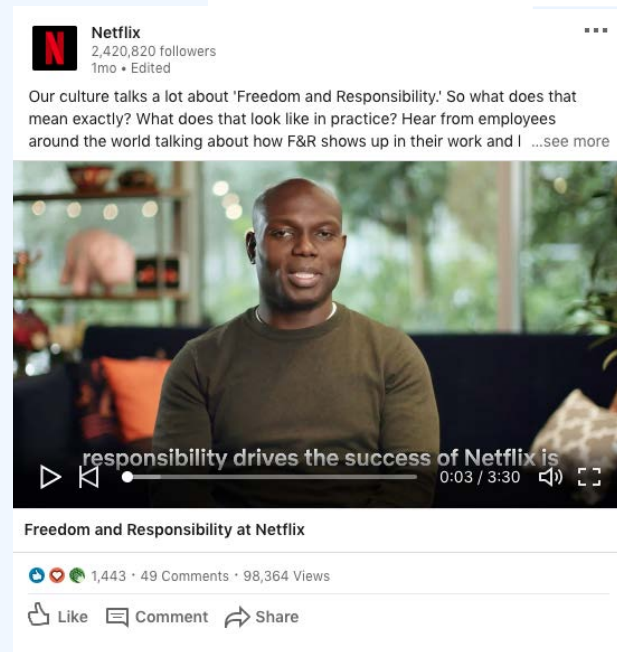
Netflix
2,420,820 followers
1mo • Edited

Our culture talks a lot about 'Freedom and Responsibility.' So what does that mean exactly? What does that look like in practice? Hear from employees around the world talking about how F&R shows up in their work and I ...see more

responsibility drives the success of Netflix is

0:03 / 3:30

Freedom and Responsibility at Netflix

1,443 · 49 Comments · 98,364 Views

Like Comment Share